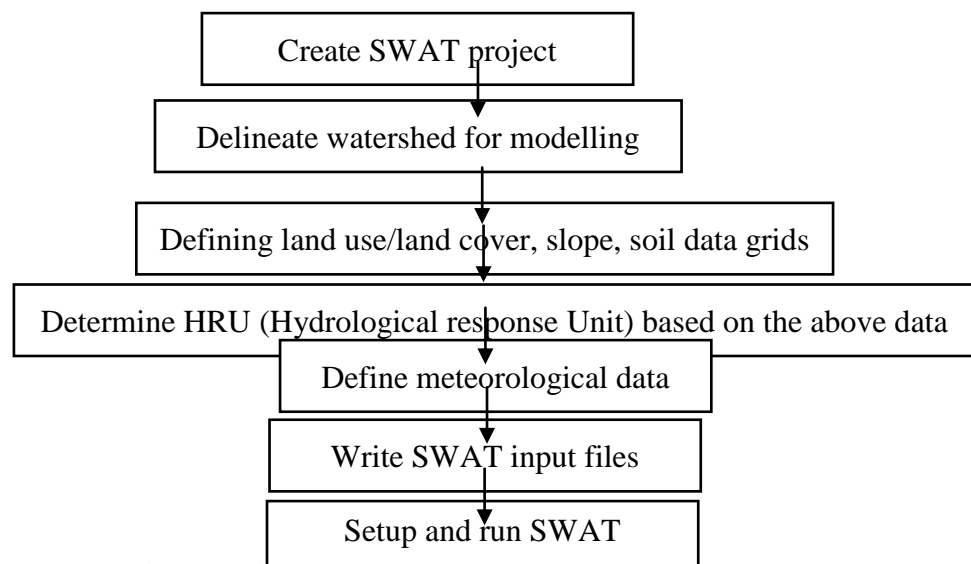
Create SWAT project

Delineate watershed for modelling

Defining land use/land cover, slope, soil data grids

Determine HRU (Hydrological response Unit) based on the above data

Define meteorological data

Write SWAT input files

Setup and run SWAT